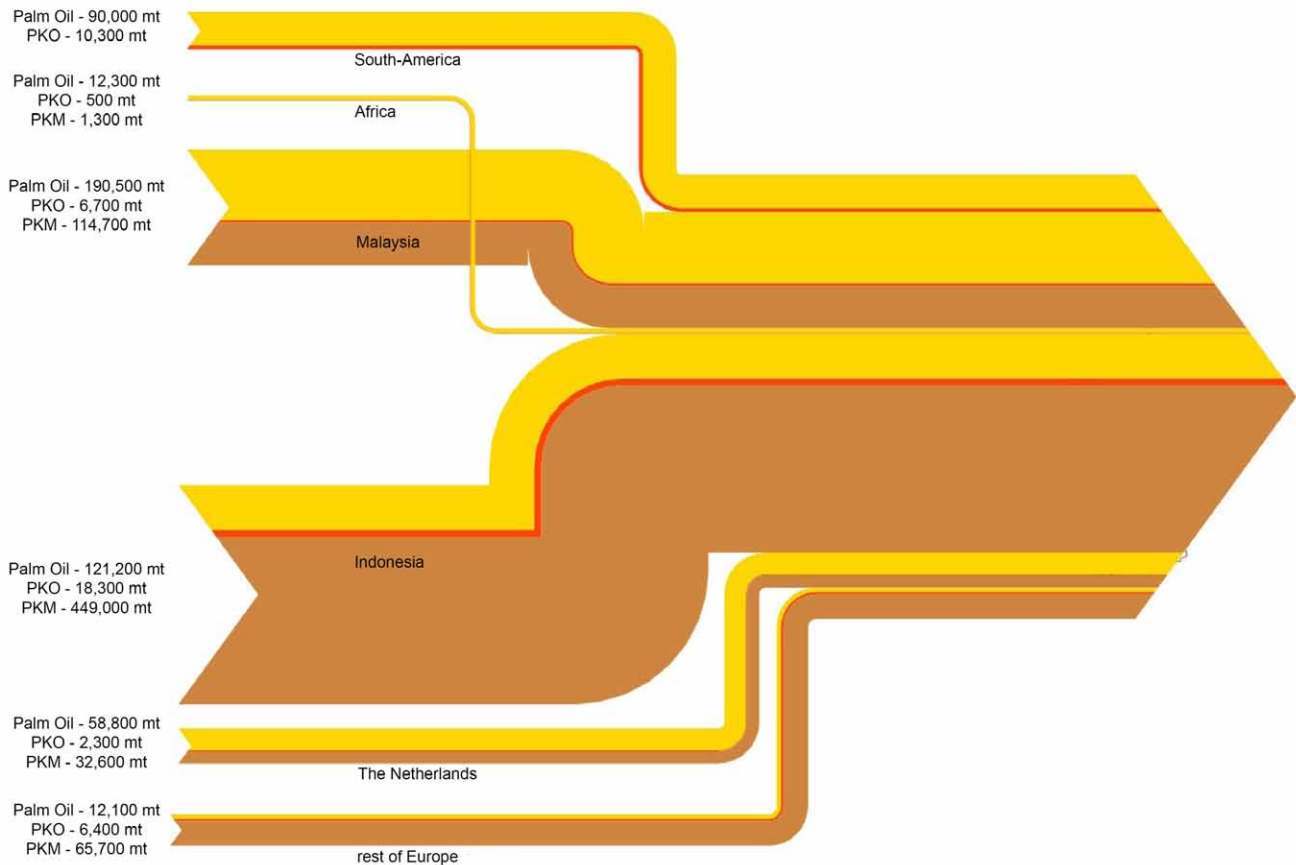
Palm Oil - 90,000 mt
PKO - 10,300 mt

South-America

Palm Oil - 12,300 mt
PKO - 500 mt
PKM - 1,300 mt

Africa

Palm Oil - 190,500 mt
PKO - 6,700 mt
PKM - 114,700 mt

Malaysia

Indonesia

Palm Oil - 121,200 mt
PKO - 18,300 mt
PKM - 449,000 mt

Palm Oil - 58,800 mt
PKO - 2,300 mt
PKM - 32,600 mt

The Netherlands

Palm Oil - 12,100 mt
PKO - 6,400 mt
PKM - 65,700 mt

rest of Europe